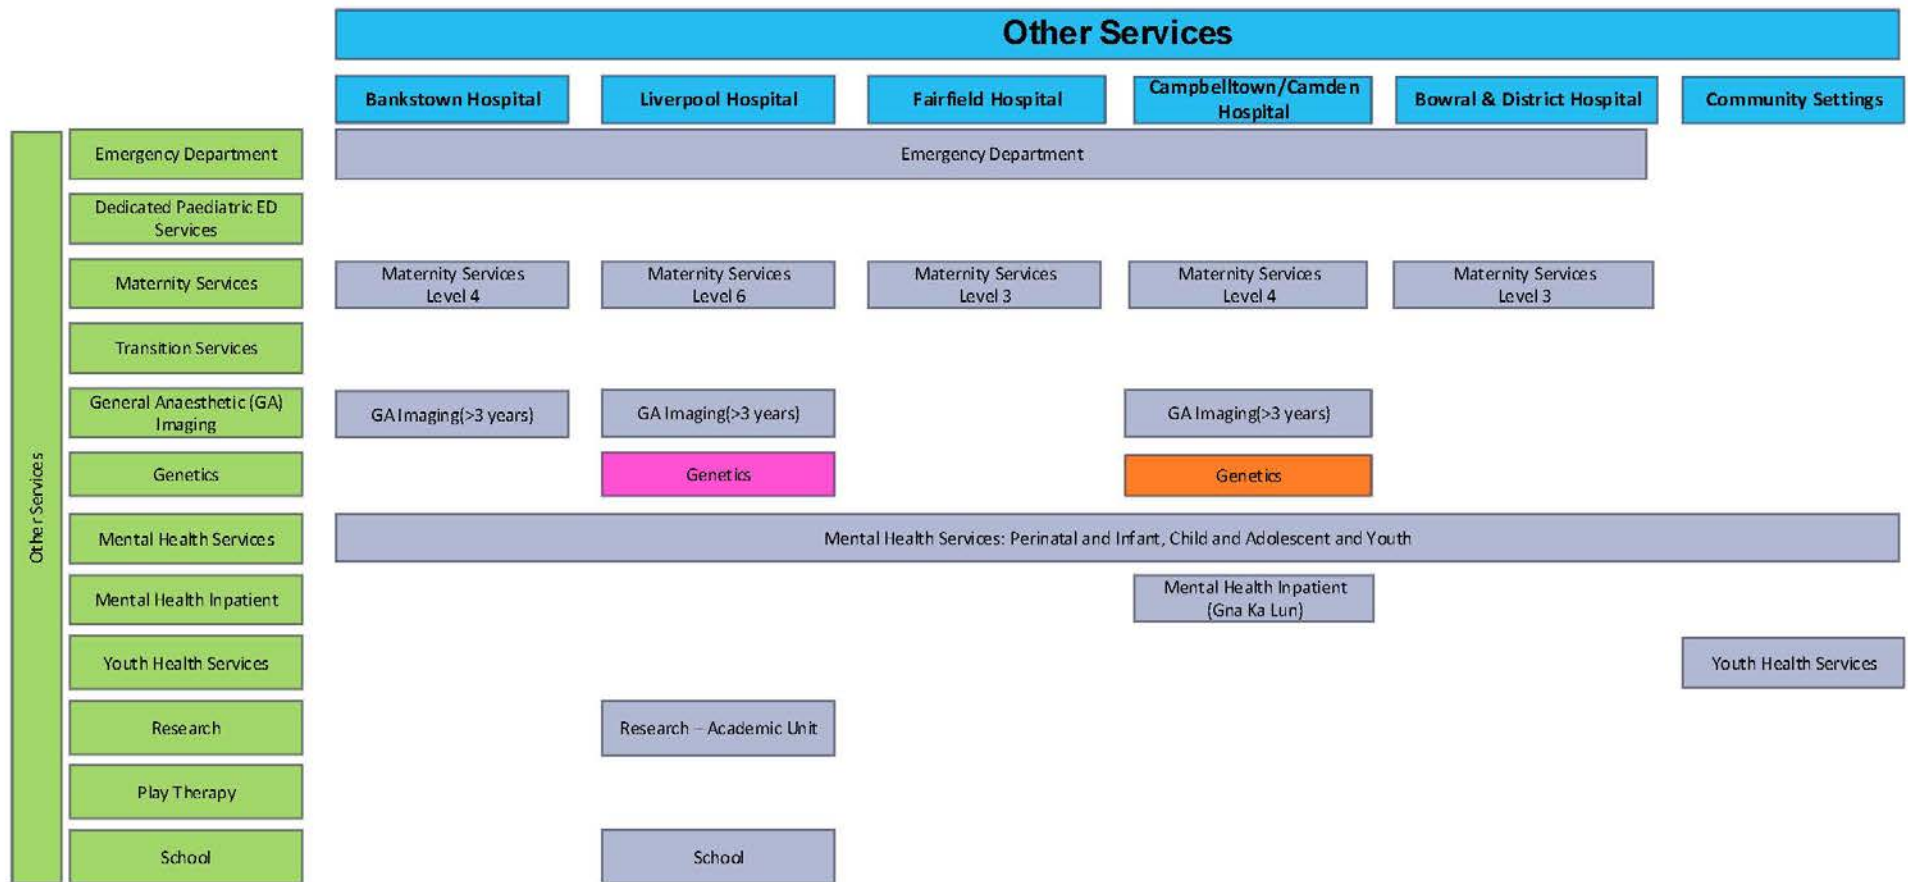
Other Services

| Other Services | Bankstown Hospital | Liverpool Hospital | Fairfield Hospital | Campbelltown/Camden Hospital | Bowral & District Hospital | Community Settings |
|---|---|---|---|---|---|---|
| Emergency Department | Emergency Department | | | | | |
| Dedicated Paediatric ED Services | | | | | | |
| Maternity Services | Maternity Services Level 4 | Maternity Services Level 6 | Maternity Services Level 3 | Maternity Services Level 4 | Maternity Services Level 3 | |
| Transition Services | | | | | | |
| General Anaesthetic (GA) Imaging | GA Imaging(>3 years) | GA Imaging(>3 years) | | GA Imaging(>3 years) | | |
| Genetics | | Genetics | | Genetics | | |
| Mental Health Services | Mental Health Services: Perinatal and Infant, Child and Adolescent and Youth | | | | | |
| Mental Health Inpatient | | | | Mental Health Inpatient (Gna Ka Lun) | | |
| Youth Health Services | | | | | | Youth Health Services |
| Research | | Research – Academic Unit | | | | |
| Play Therapy | | | | | | |
| School | | School | | | | |